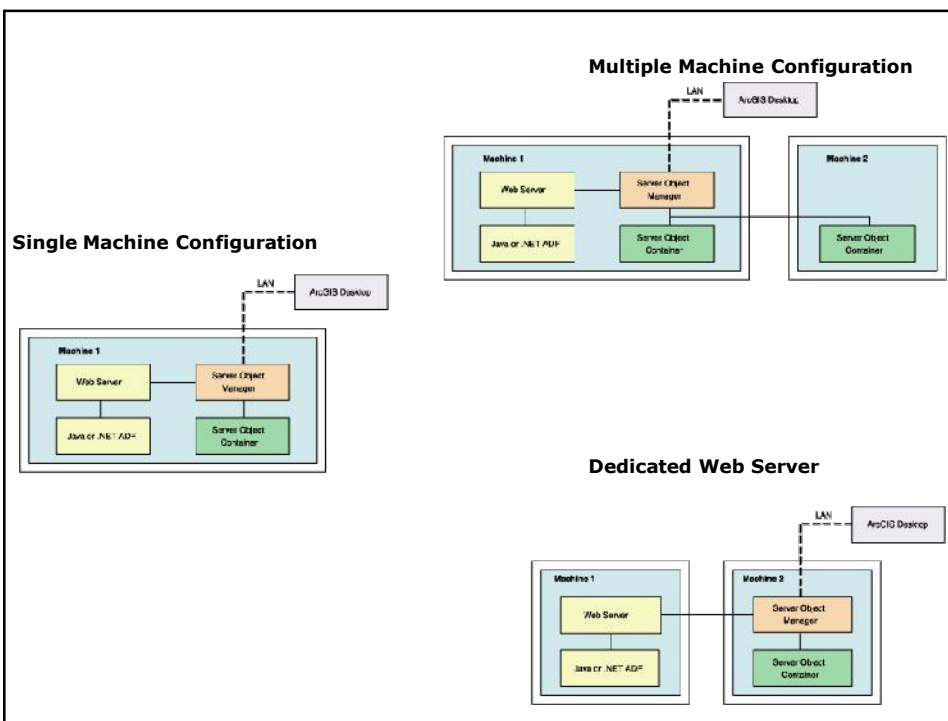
Multiple Machine Configuration

LAN

ArcGIS Desktop

Machine 1

Web Server

Server Object Manager

Java or .NET ADF

Server Object Container

Machine 2

Server Object Container

Single Machine Configuration

LAN

ArcGIS Desktop

Machine 1

Web Server

Server Object Manager

Java or .NET ADF

Server Object Container

Dedicated Web Server

LAN

ArcGIS Desktop

Machine 1

Web Server

Java or .NET ADF

Machine 2

Server Object Manager

Server Object Container